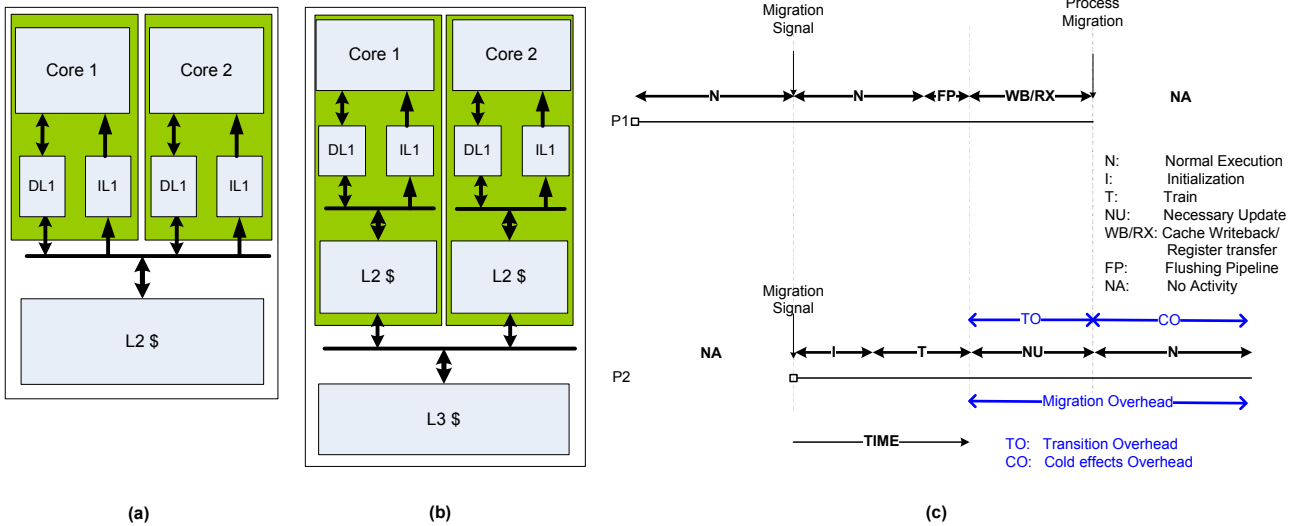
Core 1

Core 2

DL1

IL1

DL1

IL1

L2 $

(a)

Core 1

Core 2

DL1

IL1

DL1

IL1

L2 $

L2 $

L3 $

(b)

Migration Signal

Process Migration

N

N

FP

WB/RX

NA

P1

N: Normal Execution
I: Initialization
T: Train
NU: Necessary Update
WB/RX: Cache Writeback/ Register transfer
FP: Flushing Pipeline
NA: No Activity

Migration Signal

TO

CO

NA

I

T

NU

N

P2

Migration Overhead

TIME

TO: Transition Overhead
CO: Cold effects Overhead

(c)